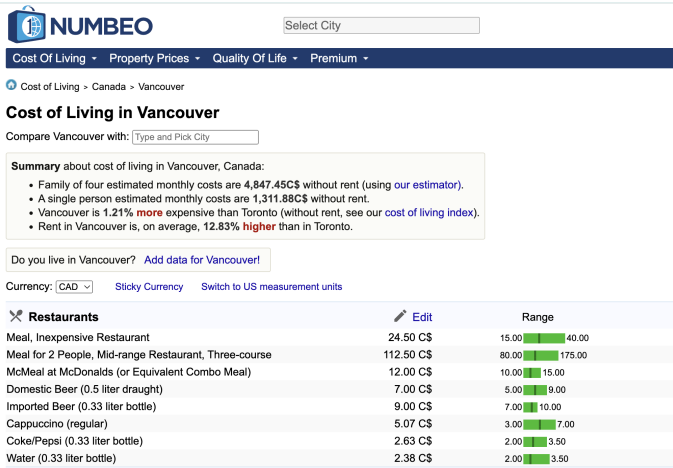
NUMBEO

Select City

Cost Of Living ▾ Property Prices ▾ Quality Of Life ▾ Premium ▾

Cost of Living > Canada > Vancouver

Cost of Living in Vancouver

Compare Vancouver with: Type and Pick City

Summary about cost of living in Vancouver, Canada:

- Family of four estimated monthly costs are 4,847.45C$ without rent (using our estimator).
- A single person estimated monthly costs are 1,311.88C$ without rent.
- Vancouver is 1.21% more expensive than Toronto (without rent, see our cost of living index).
- Rent in Vancouver is, on average, 12.83% higher than in Toronto.

Do you live in Vancouver? Add data for Vancouver!

Currency: CAD Sticky Currency Switch to US measurement units

| Restaurants | Edit | Range |
|---|---|---|
| Meal, Inexpensive Restaurant | 24.50 C$ | 15.00 40.00 |
| Meal for 2 People, Mid-range Restaurant, Three-course | 112.50 C$ | 80.00 175.00 |
| McMeal at McDonalds (or Equivalent Combo Meal) | 12.00 C$ | 10.00 15.00 |
| Domestic Beer (0.5 liter draught) | 7.00 C$ | 5.00 9.00 |
| Imported Beer (0.33 liter bottle) | 9.00 C$ | 7.00 10.00 |
| Cappuccino (regular) | 5.07 C$ | 3.00 7.00 |
| Coke/Pepsi (0.33 liter bottle) | 2.63 C$ | 2.00 3.50 |
| Water (0.33 liter bottle) | 2.38 C$ | 2.00 3.50 |